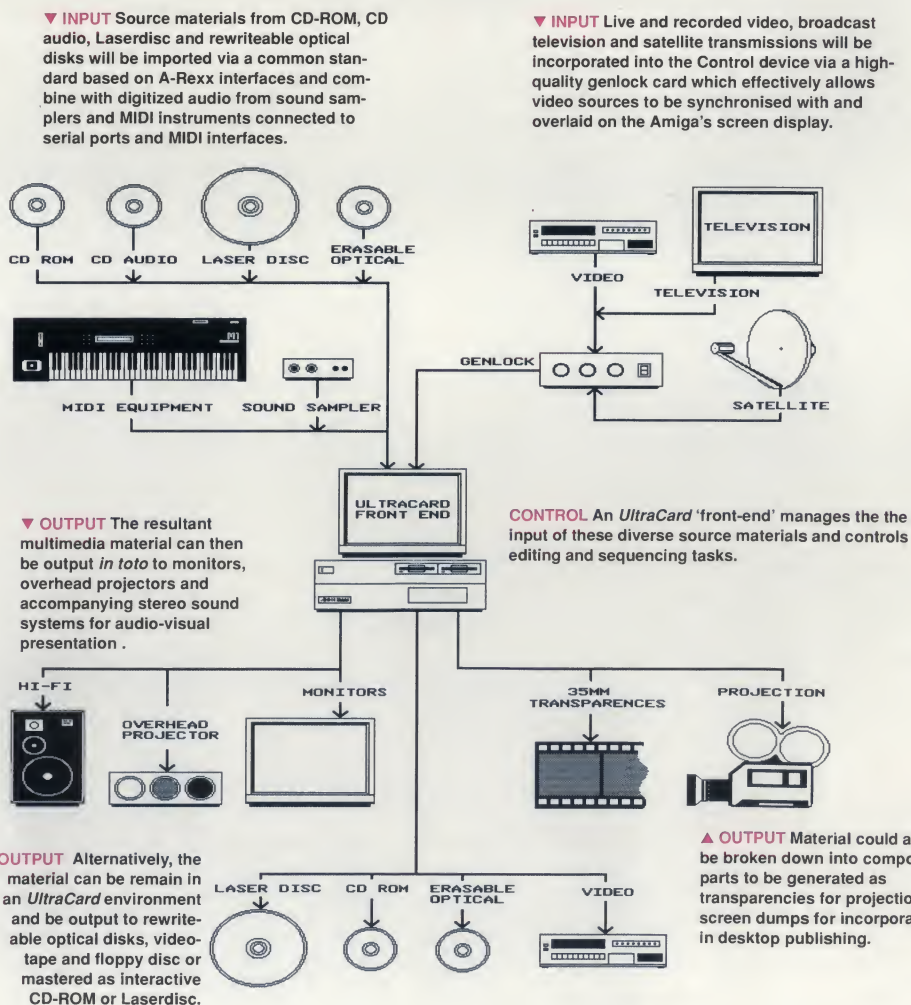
▼ INPUT Source materials from CD-ROM, CD audio, Laserdisc and rewriteable optical disks will be imported via a common standard based on A-Rexx interfaces and combine with digitized audio from sound samplers and MIDI instruments connected to serial ports and MIDI interfaces.

▼ INPUT Live and recorded video, broadcast television and satellite transmissions will be incorporated into the Control device via a high-quality genlock card which effectively allows video sources to be synchronised with and overlaid on the Amiga's screen display.

CD ROM

CD AUDIO

LASER DISC

ERASABLE OPTICAL

VIDEO

TELEVISION

TELEVISION

GENLOCK

SATELLITE

MIDI EQUIPMENT

SOUND SAMPLER

ULTRACARD FRONT END

▼ OUTPUT The resultant multimedia material can then be output *in toto* to monitors, overhead projectors and accompanying stereo sound systems for audio-visual presentation .

CONTROL An *UltraCard* 'front-end' manages the the input of these diverse source materials and controls editing and sequencing tasks.

HI-FI

OVERHEAD PROJECTOR

MONITORS

35MM TRANSPARENCES

PROJECTION

OUTPUT Alternatively, the material can be remain in an *UltraCard* environment and be output to rewriteable optical disks, videotape and floppy disc or mastered as interactive CD-ROM or Laserdisc.

LASER DISC

CD ROM

ERASABLE OPTICAL

VIDEO

▲ OUTPUT Material could a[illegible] be broken down into compo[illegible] parts to be generated as transparencies for projectio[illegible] screen dumps for incorpora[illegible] in desktop publishing.